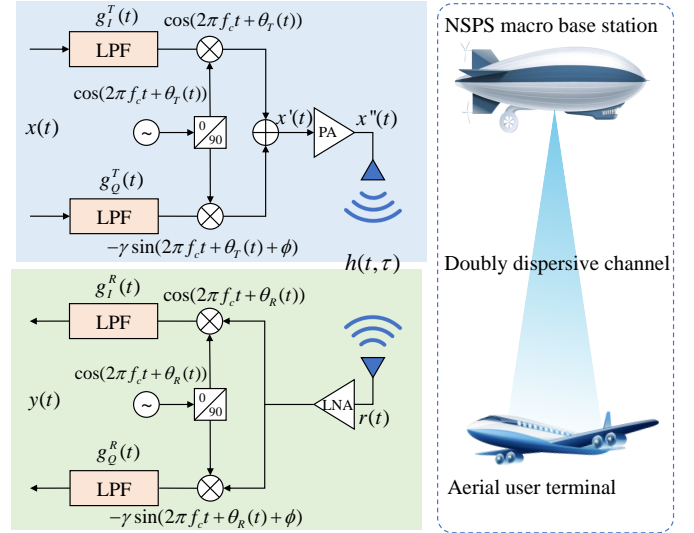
$g_I^T(t)$

$\cos(2\pi f_c t + \theta_T(t))$

LPF

$\cos(2\pi f_c t + \theta_T(t))$

$x(t)$

~

0

90

$x'(t)$

PA

$x''(t)$

$g_Q^T(t)$

LPF

$-\gamma \sin(2\pi f_c t + \theta_T(t) + \phi)$

$h(t,\tau)$

$g_I^R(t)$

$\cos(2\pi f_c t + \theta_R(t))$

LPF

$\cos(2\pi f_c t + \theta_R(t))$

$y(t)$

~

0

90

LNA

$r(t)$

$g_Q^R(t)$

LPF

$-\gamma \sin(2\pi f_c t + \theta_R(t) + \phi)$

NSPS macro base station

Doubly dispersive channel

Aerial user terminal